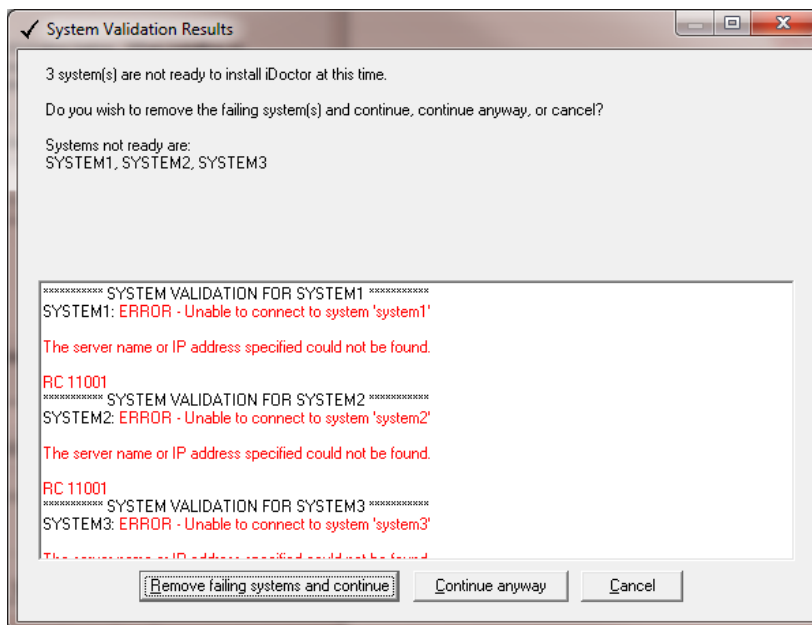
System Validation Results

3 system(s) are not ready to install iDoctor at this time.

Do you wish to remove the failing system(s) and continue, continue anyway, or cancel?

Systems not ready are:
SYSTEM1, SYSTEM2, SYSTEM3

*********** SYSTEM VALIDATION FOR SYSTEM1 ***********
SYSTEM1: ERROR - Unable to connect to system 'system1'

The server name or IP address specified could not be found.

RC 11001
*********** SYSTEM VALIDATION FOR SYSTEM2 ***********
SYSTEM2: ERROR - Unable to connect to system 'system2'

The server name or IP address specified could not be found.

RC 11001
*********** SYSTEM VALIDATION FOR SYSTEM3 ***********
SYSTEM3: ERROR - Unable to connect to system 'system3'

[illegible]

Remove failing systems and continue
Continue anyway
Cancel